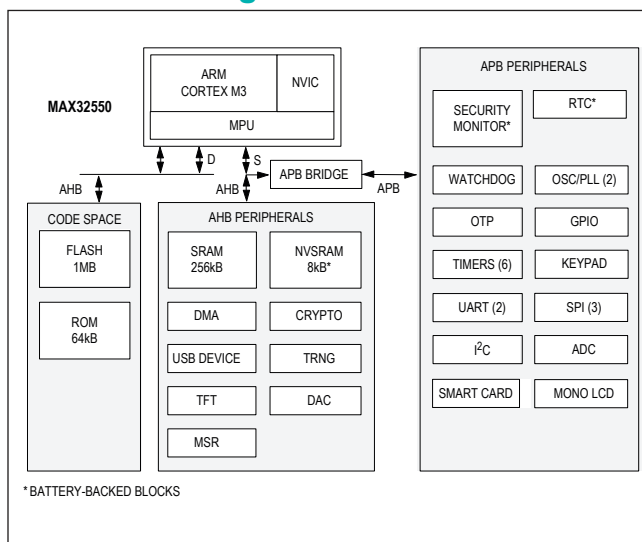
MAX32550

ARM CORTEX M3

NVIC

MPU

D

S

AHB

AHB

APB BRIDGE

APB

CODE SPACE

FLASH 1MB

ROM 64kB

AHB PERIPHERALS

SRAM 256kB

NVSRAM 8kB*

DMA

CRYPTO

USB DEVICE

TRNG

TFT

DAC

MSR

APB PERIPHERALS

SECURITY MONITOR*

RTC*

WATCHDOG

OSC/PLL (2)

OTP

GPIO

TIMERS (6)

KEYPAD

UART (2)

SPI (3)

I$^2$C

ADC

SMART CARD

MONO LCD

* BATTERY-BACKED BLOCKS